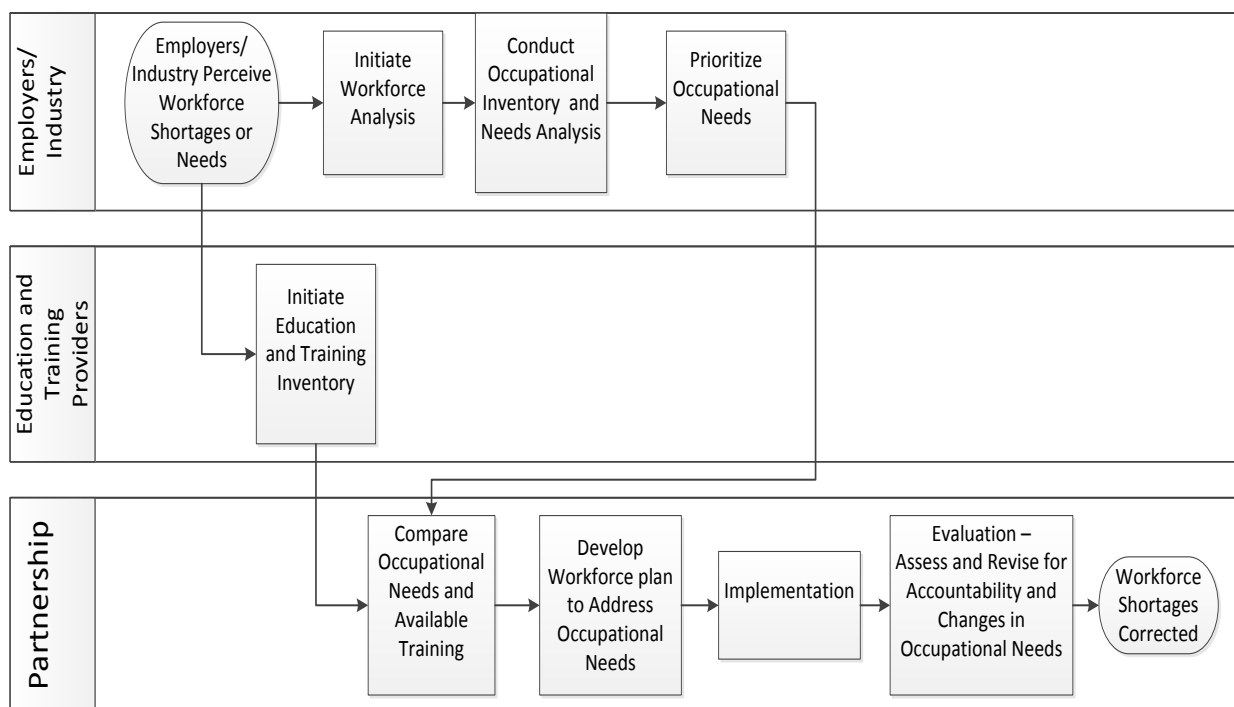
Employers/ Industry

Employers/ Industry Perceive Workforce Shortages or Needs

Initiate Workforce Analysis

Conduct Occupational Inventory and Needs Analysis

Prioritize Occupational Needs

Education and Training Providers

Initiate Education and Training Inventory

Partnership

Compare Occupational Needs and Available Training

Develop Workforce plan to Address Occupational Needs

Implementation

Evaluation – Assess and Revise for Accountability and Changes in Occupational Needs

Workforce Shortages Corrected